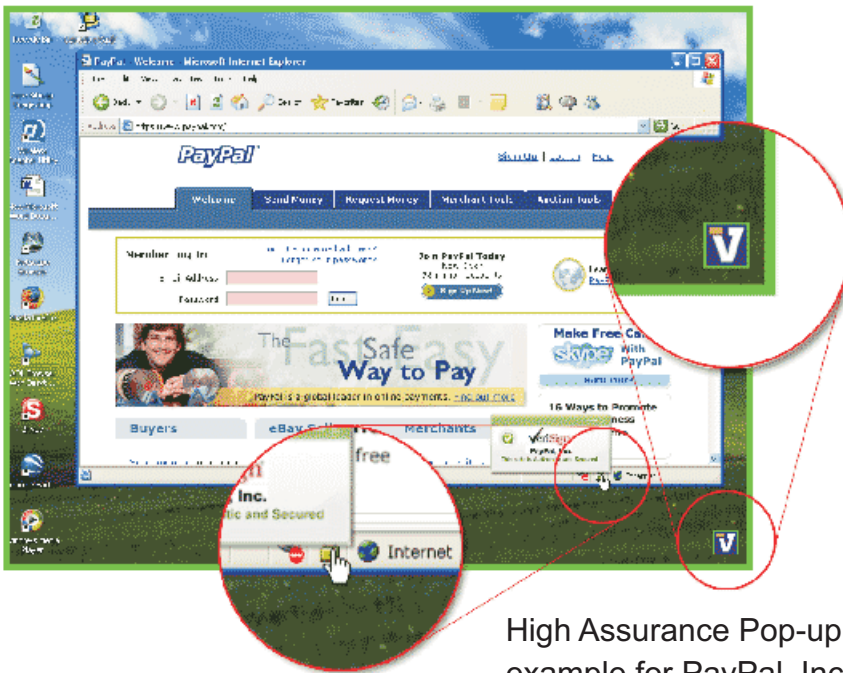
PayPal - Welcome - Microsoft Internet Explorer

PayPal

Sign Up | Log In | Help

Welcome | Send Money | Request Money | Merchant Tools | Auction Tools

Member Log In

Email Address

Password

Log In

Join PayPal Today

Sign Up Now!

The Fast, Safe, Easy Way to Pay

PayPal is a global leader in online payments. Find out more

Make Free Ca

skype With PayPal

16 Ways to Promote

Buyers | eBay Sellers | Merchants

free

VeriSign

PayPal, Inc.

Inc.

tic and Secured

Internet

High Assurance Pop-up example for PayPal, Inc